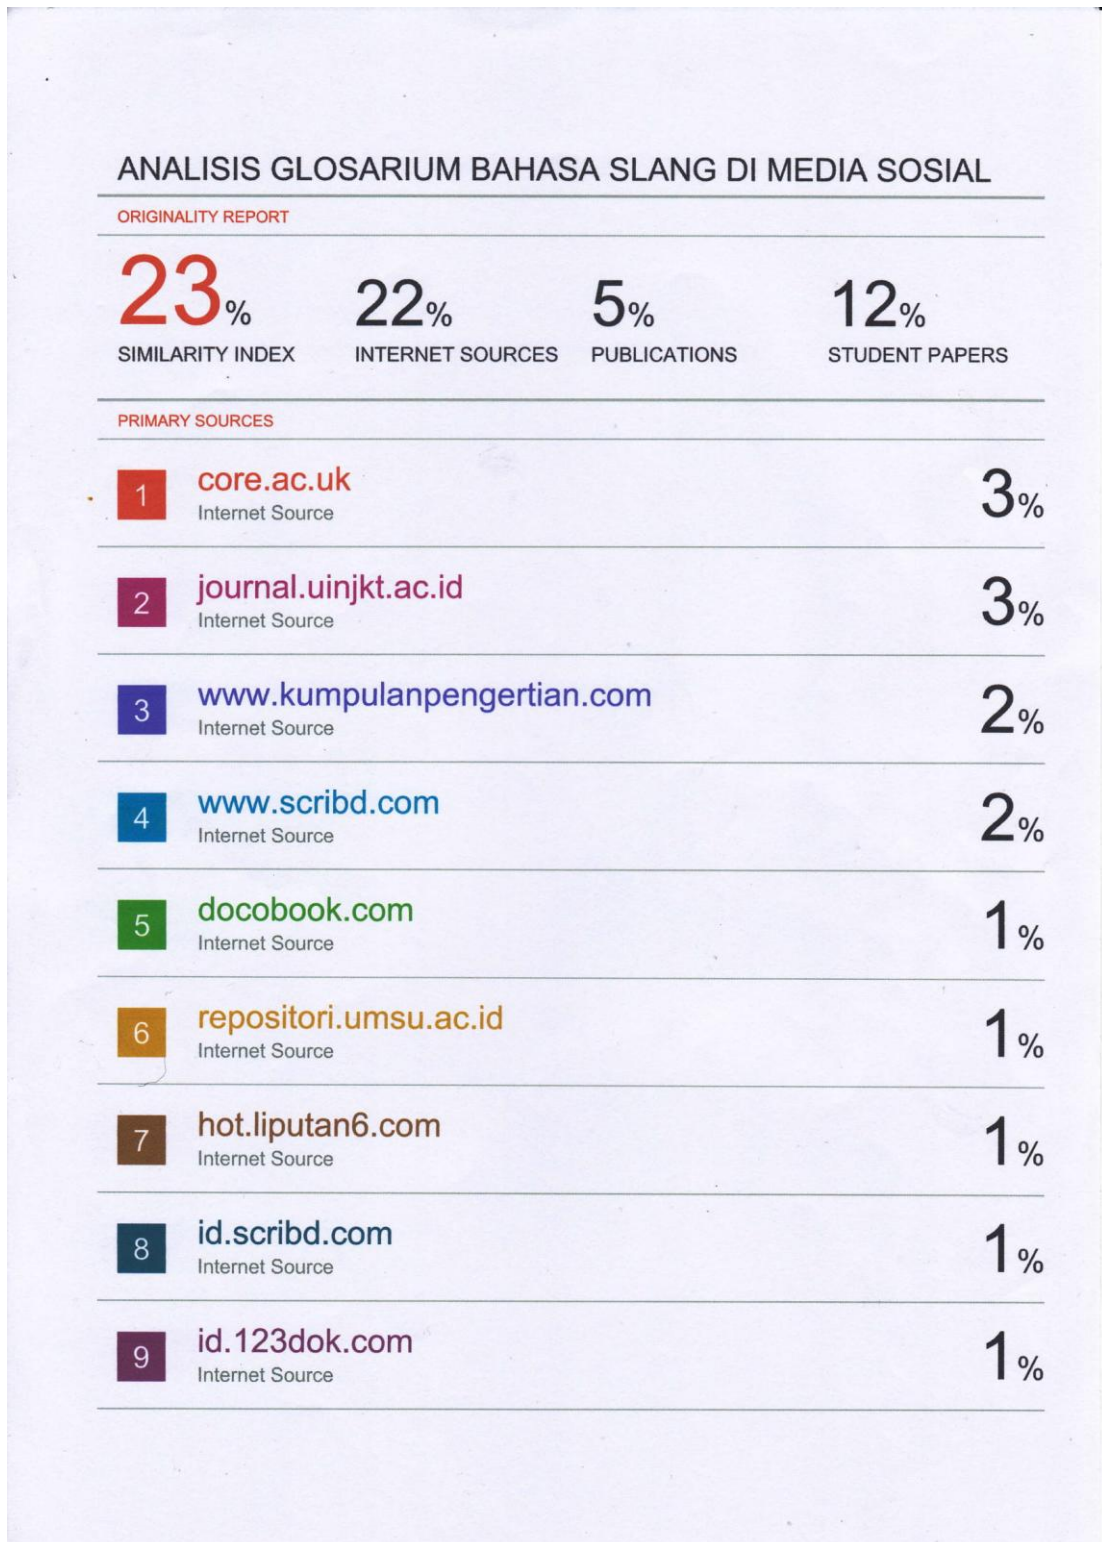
ANALISIS GLOSARIUM BAHASA SLANG DI MEDIA SOSIAL

ORIGINALITY REPORT

23% SIMILARITY INDEX

22% INTERNET SOURCES

5% PUBLICATIONS

12% STUDENT PAPERS

PRIMARY SOURCES

| | | |
|---|---|---|
| 1 | core.ac.uk Internet Source | 3% |
| 2 | journal.uinjkt.ac.id Internet Source | 3% |
| 3 | www.kumpulanpengertian.com Internet Source | 2% |
| 4 | www.scribd.com Internet Source | 2% |
| 5 | docobook.com Internet Source | 1% |
| 6 | repositori.umsu.ac.id Internet Source | 1% |
| 7 | hot.liputan6.com Internet Source | 1% |
| 8 | id.scribd.com Internet Source | 1% |
| 9 | id.123dok.com Internet Source | 1% |